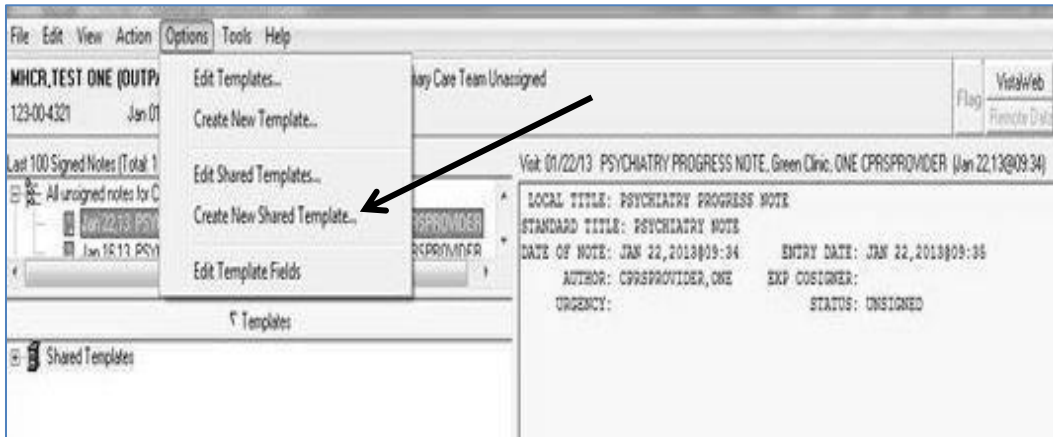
File Edit View Action Options Tools Help

MHCR,TEST ONE (OUTPA
123-00-4321 Jan 01

Edit Templates...
Create New Template...
Edit Shared Templates...
Create New Shared Template...
Edit Template Fields

ary Care Team Unassigned

Flag

VistaWeb
Remote Data

Last 100 Signed Notes (Total: 1
All unsigned notes for C
Jan 22,13 PSYC PRSPROVIDER
Jan 16,13 PSYC PRSPROVIDER

Templates
Shared Templates

Visit: 01/22/13 PSYCHIATRY PROGRESS NOTE, Green Clinic, ONE CPRSPROVIDER (Jan 22,13@09:34)

LOCAL TITLE: PSYCHIATRY PROGRESS NOTE
STANDARD TITLE: PSYCHIATRY NOTE
DATE OF NOTE: JAN 22,2013@09:34 ENTRY DATE: JAN 22,2013@09:35
AUTHOR: CPRSPROVIDER,ONE EXP COSIGNER:
URGENCY: STATUS: UNSIGNED